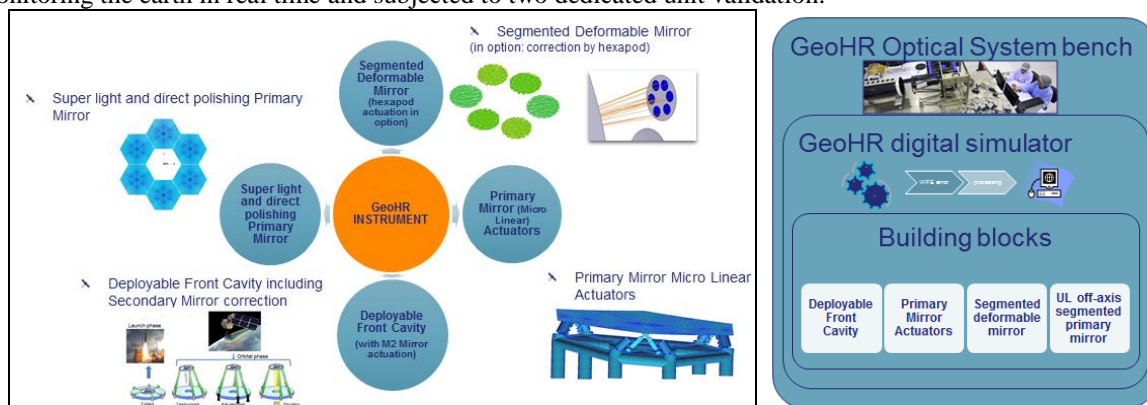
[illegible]onitoring the earth in real time and subjected to two dedicated unit validation.

Super light and direct polishing Primary Mirror

Segmented Deformable Mirror (in option: correction by hexapod)

Segmented Deformable Mirror (hexapod actuation in option)

Super light and direct polishing Primary Mirror

GeoHR INSTRUMENT

Primary Mirror (Micro Linear) Actuators

Deployable Front Cavity (with M2 Mirror actuation)

Deployable Front Cavity including Secondary Mirror correction

Launch phase

Orbital phase

Primary Mirror Micro Linear Actuators

GeoHR Optical System bench

GeoHR digital simulator

WFE error

processing

Building blocks

| Deployable Front Cavity | Primary Mirror Actuators | Segmented deformable mirror | UL off-axis segmented primary mirror |
|---|---|---|---|